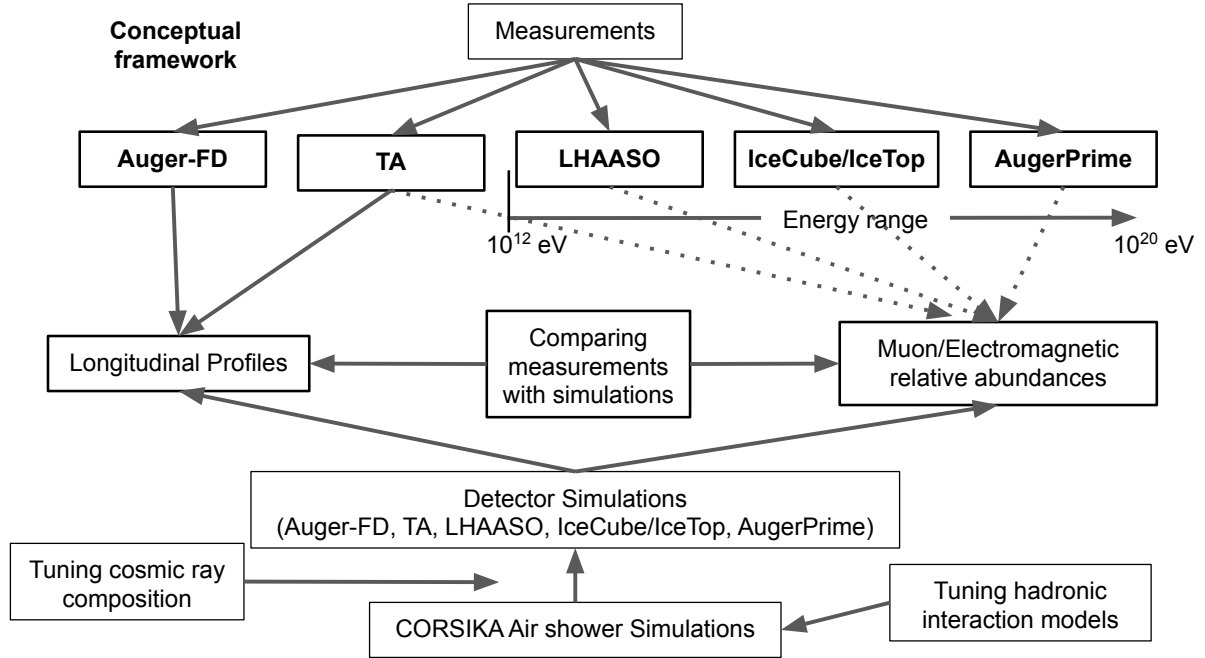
Conceptual framework

Measurements

Auger-FD

TA

LHAASO

IceCube/IceTop

AugerPrime

$10^{12}$ eV

Energy range

$10^{20}$ eV

Longitudinal Profiles

Comparing measurements with simulations

Muon/Electromagnetic relative abundances

Detector Simulations
(Auger-FD, TA, LHAASO, IceCube/IceTop, AugerPrime)

Tuning cosmic ray composition

CORSIKA Air shower Simulations

Tuning hadronic interaction models